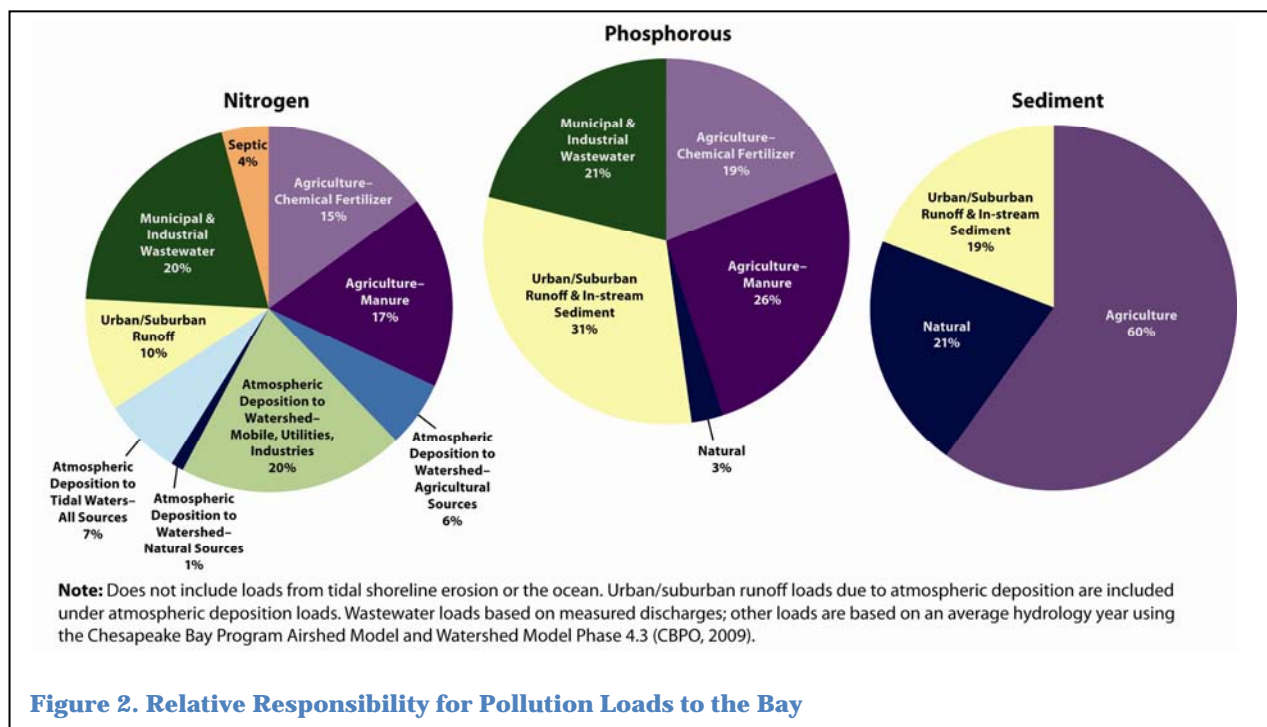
Nitrogen

Septic 4%

Agriculture–Chemical Fertilizer 15%

Municipal & Industrial Wastewater 20%

Agriculture–Manure 17%

Urban/Suburban Runoff 10%

Atmospheric Deposition to Watershed–Mobile, Utilities, Industries 20%

Atmospheric Deposition to Watershed–Agricultural Sources 6%

Atmospheric Deposition to Tidal Waters–All Sources 7%

Atmospheric Deposition to Watershed–Natural Sources 1%

Phosphorous

Municipal & Industrial Wastewater 21%

Agriculture–Chemical Fertilizer 19%

Urban/Suburban Runoff & In-stream Sediment 31%

Agriculture–Manure 26%

Natural 3%

Sediment

Urban/Suburban Runoff & In-stream Sediment 19%

Natural 21%

Agriculture 60%

**Note:** Does not include loads from tidal shoreline erosion or the ocean. Urban/suburban runoff loads due to atmospheric deposition are included under atmospheric deposition loads. Wastewater loads based on measured discharges; other loads are based on an average hydrology year using the Chesapeake Bay Program Airshed Model and Watershed Model Phase 4.3 (CBPO, 2009).

Figure 2. Relative Responsibility for Pollution Loads to the Bay